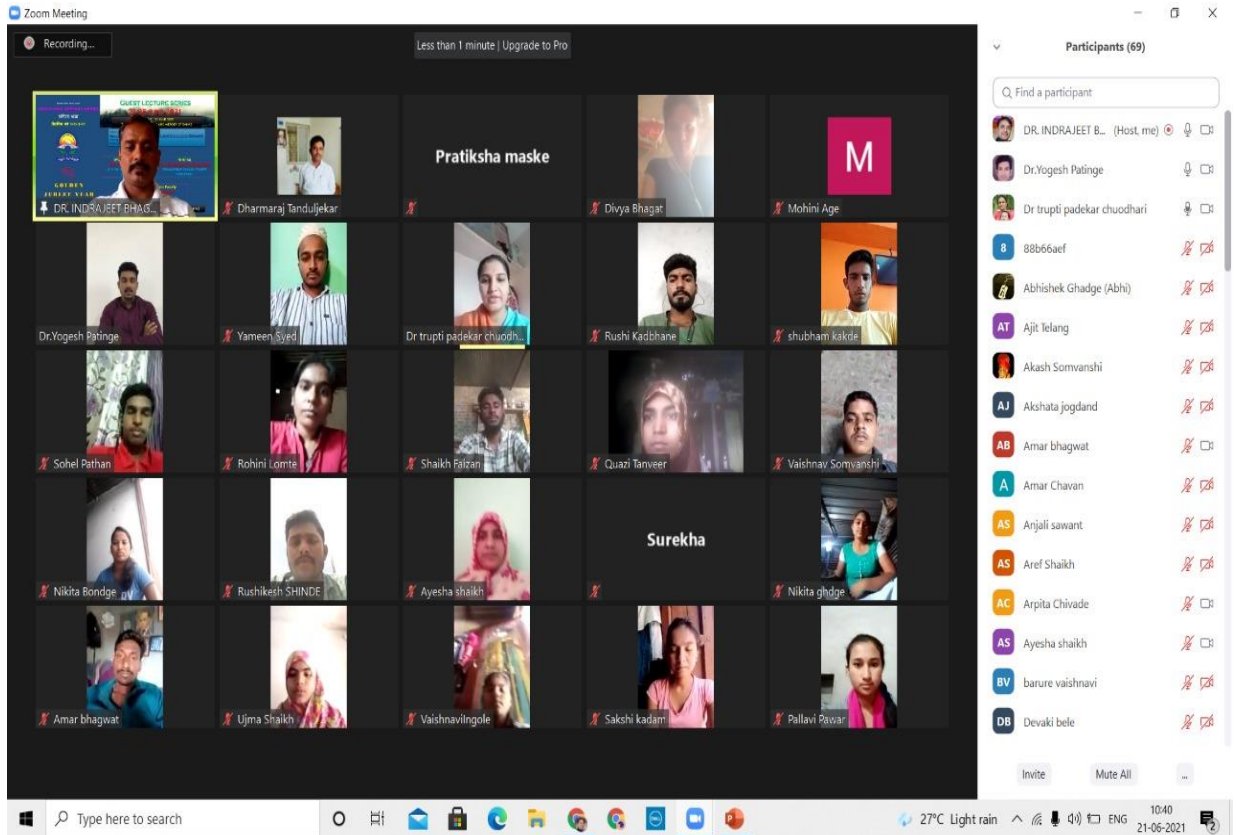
Zoom Meeting

Recording...

Less than 1 minute | Upgrade to Pro

GUEST LECTURE SERIES

GOLDEN JUBILEE YEAR

DR. INDRAJEET BHAG...

Dharmaraj Tanduljekar

Pratiksha maske

Divya Bhagat

M

Mohini Age

Dr.Yogesh Patinge

Yameen Syed

Dr trupti padekar chuodh...

Rushi Kadbhane

shubham kakde

Sohel Pathan

Rohini Lomte

Shaikh Faizan

Quazi Tanveer

Vaishnav Somvanshi

Nikita Bondge

Rushikesh SHINDE

Ayesha shaikh

Surekha

Nikita ghdge

Amar bhagwat

Ujma Shaikh

VaishnaviIngole

Sakshi kadam

Pallavi Pawar

Participants (69)

Find a participant

DR. INDRAJEET B... (Host, me)

Dr.Yogesh Patinge

Dr trupti padekar chuodhari

8 88b66aef

Abhishek Ghadge (Abhi)

AT Ajit Telang

Akash Somvanshi

AJ Akshata jogdand

AB Amar bhagwat

A Amar Chavan

AS Anjali sawant

AS Aref Shaikh

AC Arpita Chivade

AS Ayesha shaikh

BV barure vaishnavi

DB Devaki bele

Invite

Mute All

...

Type here to search

27°C Light rain

ENG

10:40
21-06-2021